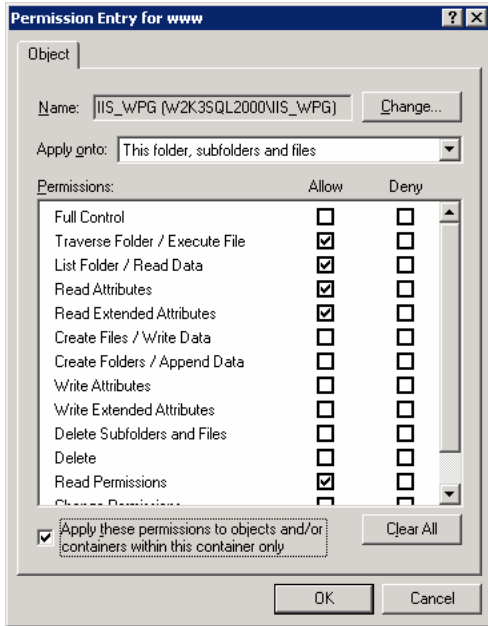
Permission Entry for www ? X

Object

Name: IIS_WPG (W2K3SQL2000\IIS_WPG) Change...

Apply onto: This folder, subfolders and files

Permissions: Allow Deny

| Permissions | Allow | Deny |
|---|---|---|
| Full Control | ☐ | ☐ |
| Traverse Folder / Execute File | ☑ | ☐ |
| List Folder / Read Data | ☑ | ☐ |
| Read Attributes | ☑ | ☐ |
| Read Extended Attributes | ☑ | ☐ |
| Create Files / Write Data | ☐ | ☐ |
| Create Folders / Append Data | ☐ | ☐ |
| Write Attributes | ☐ | ☐ |
| Write Extended Attributes | ☐ | ☐ |
| Delete Subfolders and Files | ☐ | ☐ |
| Delete | ☐ | ☐ |
| Read Permissions | ☑ | ☐ |
| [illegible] | ☐ | ☐ |

☑ Apply these permissions to objects and/or containers within this container only

Clear All

OK Cancel